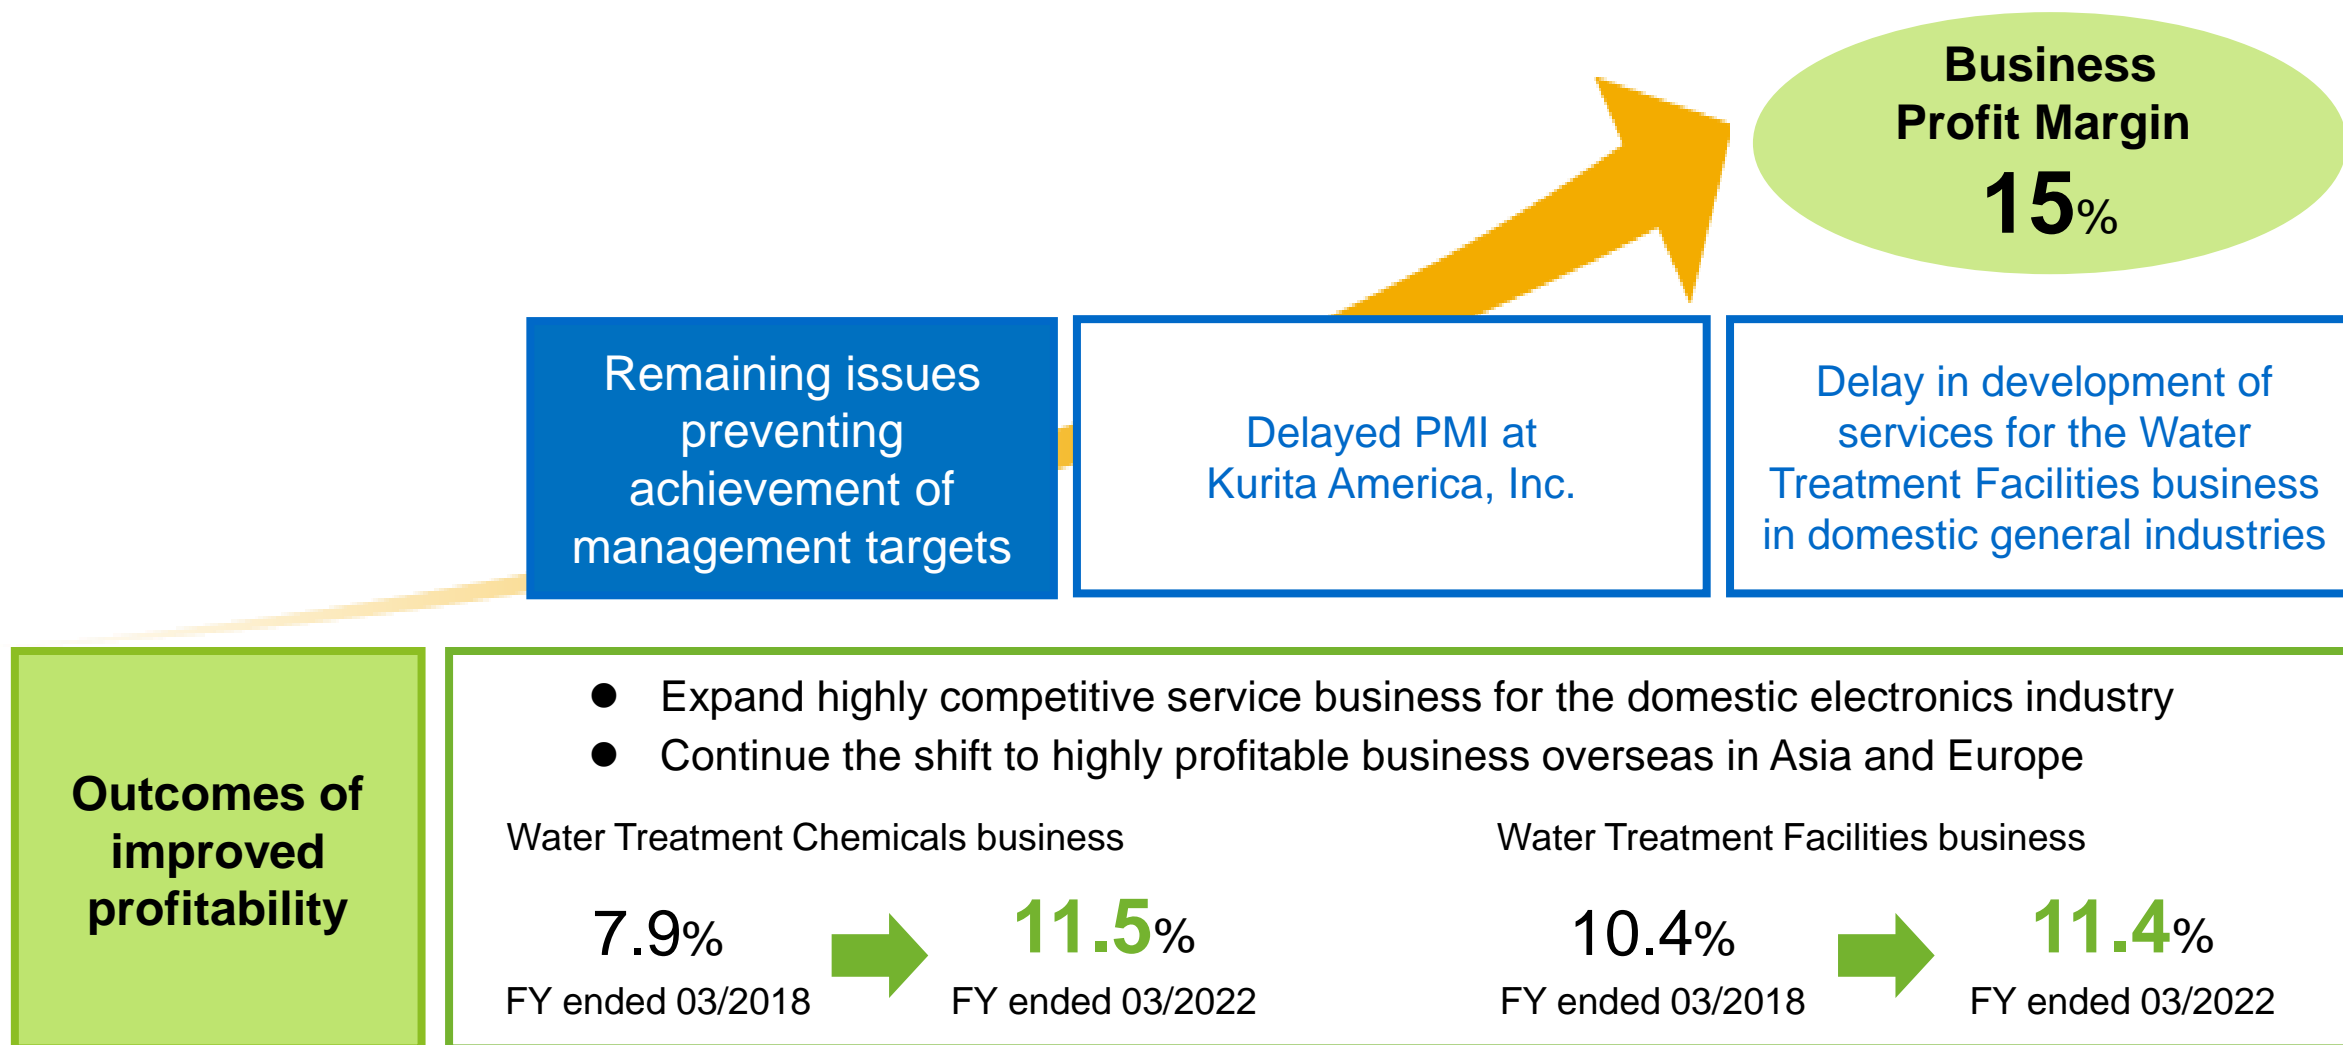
Business Profit Margin
15%

Remaining issues preventing achievement of management targets

Delayed PMI at Kurita America, Inc.

Delay in development of services for the Water Treatment Facilities business in domestic general industries

Outcomes of improved profitability

● Expand highly competitive service business for the domestic electronics industry
● Continue the shift to highly profitable business overseas in Asia and Europe

Water Treatment Chemicals business

7.9%
FY ended 03/2018

11.5%
FY ended 03/2022

Water Treatment Facilities business

10.4%
FY ended 03/2018

11.4%
FY ended 03/2022